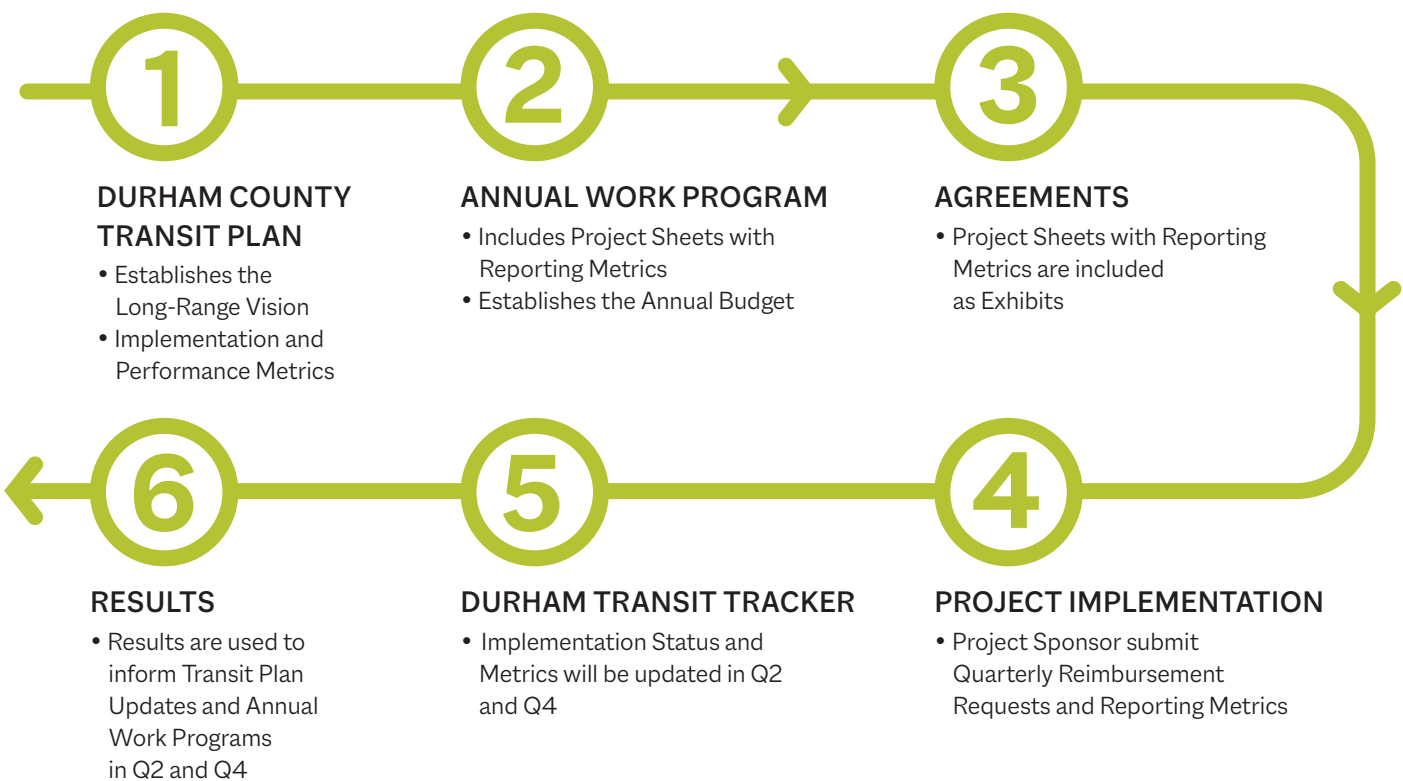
1

DURHAM COUNTY TRANSIT PLAN
• Establishes the Long-Range Vision
• Implementation and Performance Metrics

2

ANNUAL WORK PROGRAM
• Includes Project Sheets with Reporting Metrics
• Establishes the Annual Budget

3

AGREEMENTS
• Project Sheets with Reporting Metrics are included as Exhibits

4

PROJECT IMPLEMENTATION
• Project Sponsor submit Quarterly Reimbursement Requests and Reporting Metrics

5

DURHAM TRANSIT TRACKER
• Implementation Status and Metrics will be updated in Q2 and Q4

6

RESULTS
• Results are used to inform Transit Plan Updates and Annual Work Programs in Q2 and Q4